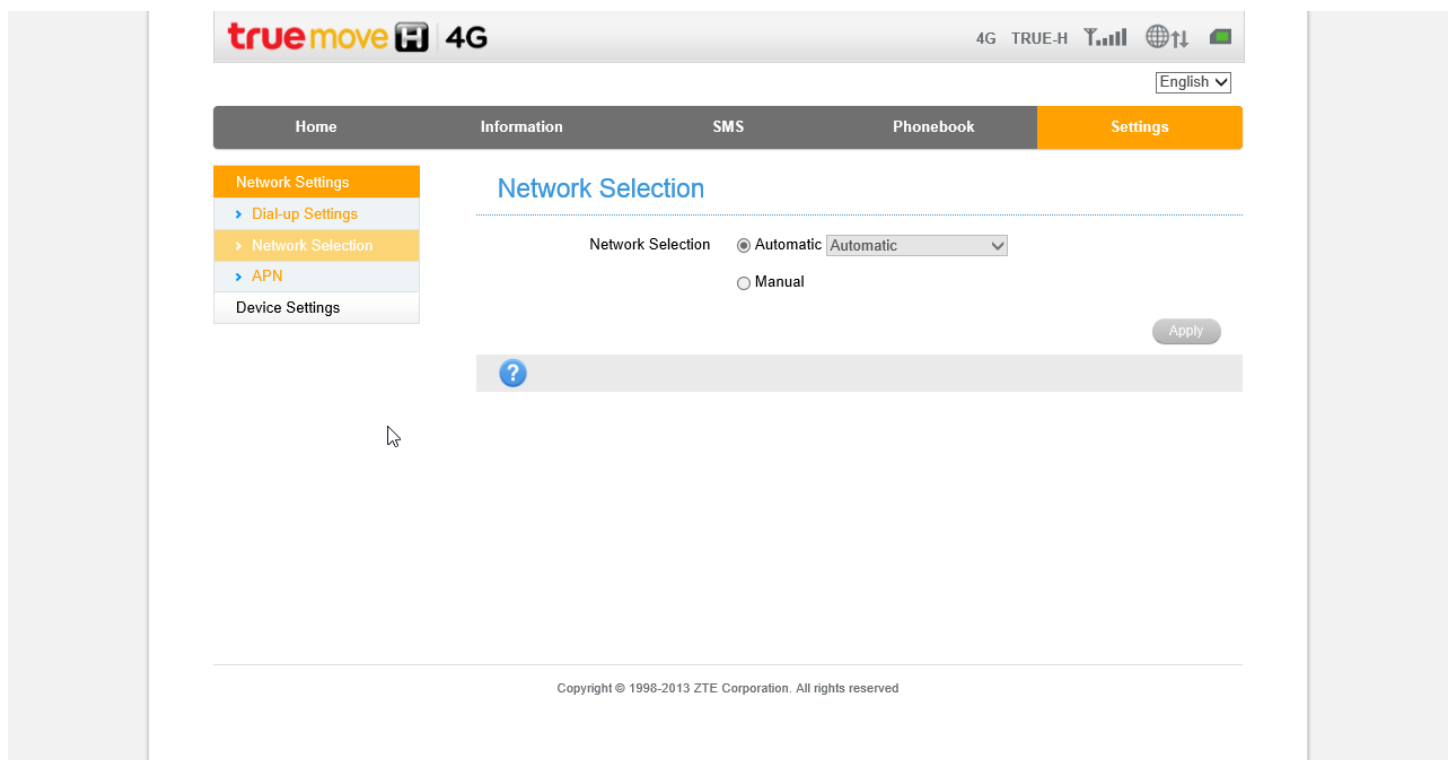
truemove H 4G

4G TRUE-H

English

Home Information SMS Phonebook Settings

Network Settings
Dial-up Settings
Network Selection
APN
Device Settings

Network Selection

Network Selection ◉ Automatic Automatic
○ Manual

Apply

?

Copyright © 1998-2013 ZTE Corporation. All rights reserved